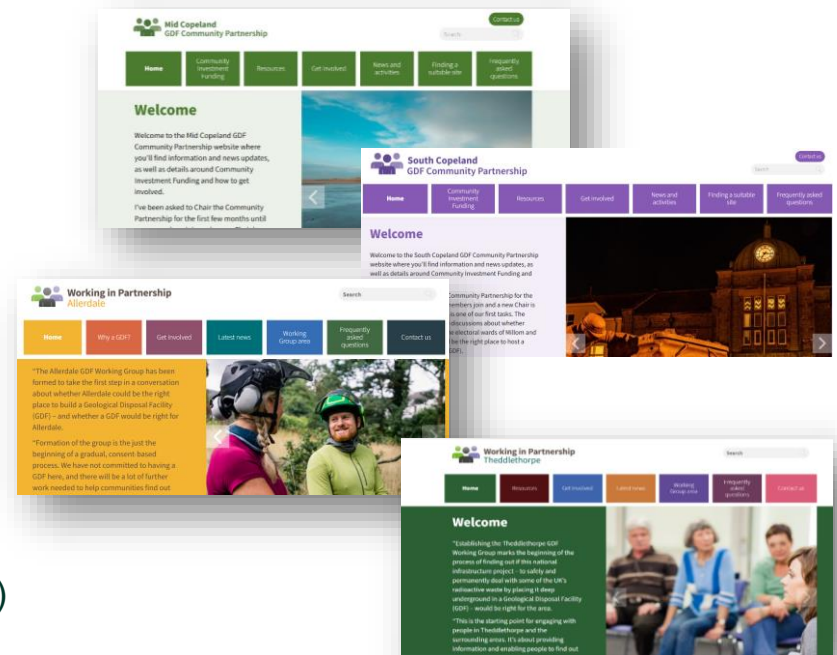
Mid Copeland
GDF Community Partnership

Contact us

Search

Home
Community Investment Funding
Resources
Get involved
News and activities
Finding a suitable site
Frequently asked questions

Welcome

Welcome to the Mid Copeland GDF Community Partnership website where you'll find information and news updates, as well as details around Community Investment Funding and how to get involved.

I've been asked to Chair the Community Partnership for the first few months until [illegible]

South Copeland
GDF Community Partnership

Contact us

Search

Home
Community Investment Funding
Resources
Get involved
News and activities
Finding a suitable site
Frequently asked questions

Welcome

Welcome to the South Copeland GDF Community Partnership website where you'll find information and news updates, as well as details around Community Investment Funding and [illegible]

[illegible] Community Partnership for the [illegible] members join and a new Chair is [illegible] is one of our first tasks. The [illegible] discussions about whether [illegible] electoral wards of Millom and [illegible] be the right place to host a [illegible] GDF).

Working in Partnership
Allerdale

Search

Home
Why a GDF?
Get involved
Latest news
Working Group area
Frequently asked questions
Contact us

"The Allerdale GDF Working Group has been formed to take the first step in a conversation about whether Allerdale could be the right place to build a Geological Disposal Facility (GDF) – and whether a GDF would be right for Allerdale.

"Formation of the group is the just the beginning of a gradual, consent-based process. We have not committed to having a GDF here, and there will be a lot of further work needed to help communities find out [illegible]

Working in Partnership
Theddlethorpe

Search

Home
Resources
Get involved
Latest news
Working Group area
Frequently asked questions
Contact us

Welcome

"Establishing the Theddlethorpe GDF Working Group marks the beginning of the process of finding out if this national infrastructure project - to safely and permanently deal with some of the UK's radioactive waste by placing it deep underground in a Geological Disposal Facility (GDF) - would be right for the area.

"This is the starting point for engaging with people in Theddlethorpe and the surrounding areas. It's about providing information and enabling people to find out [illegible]